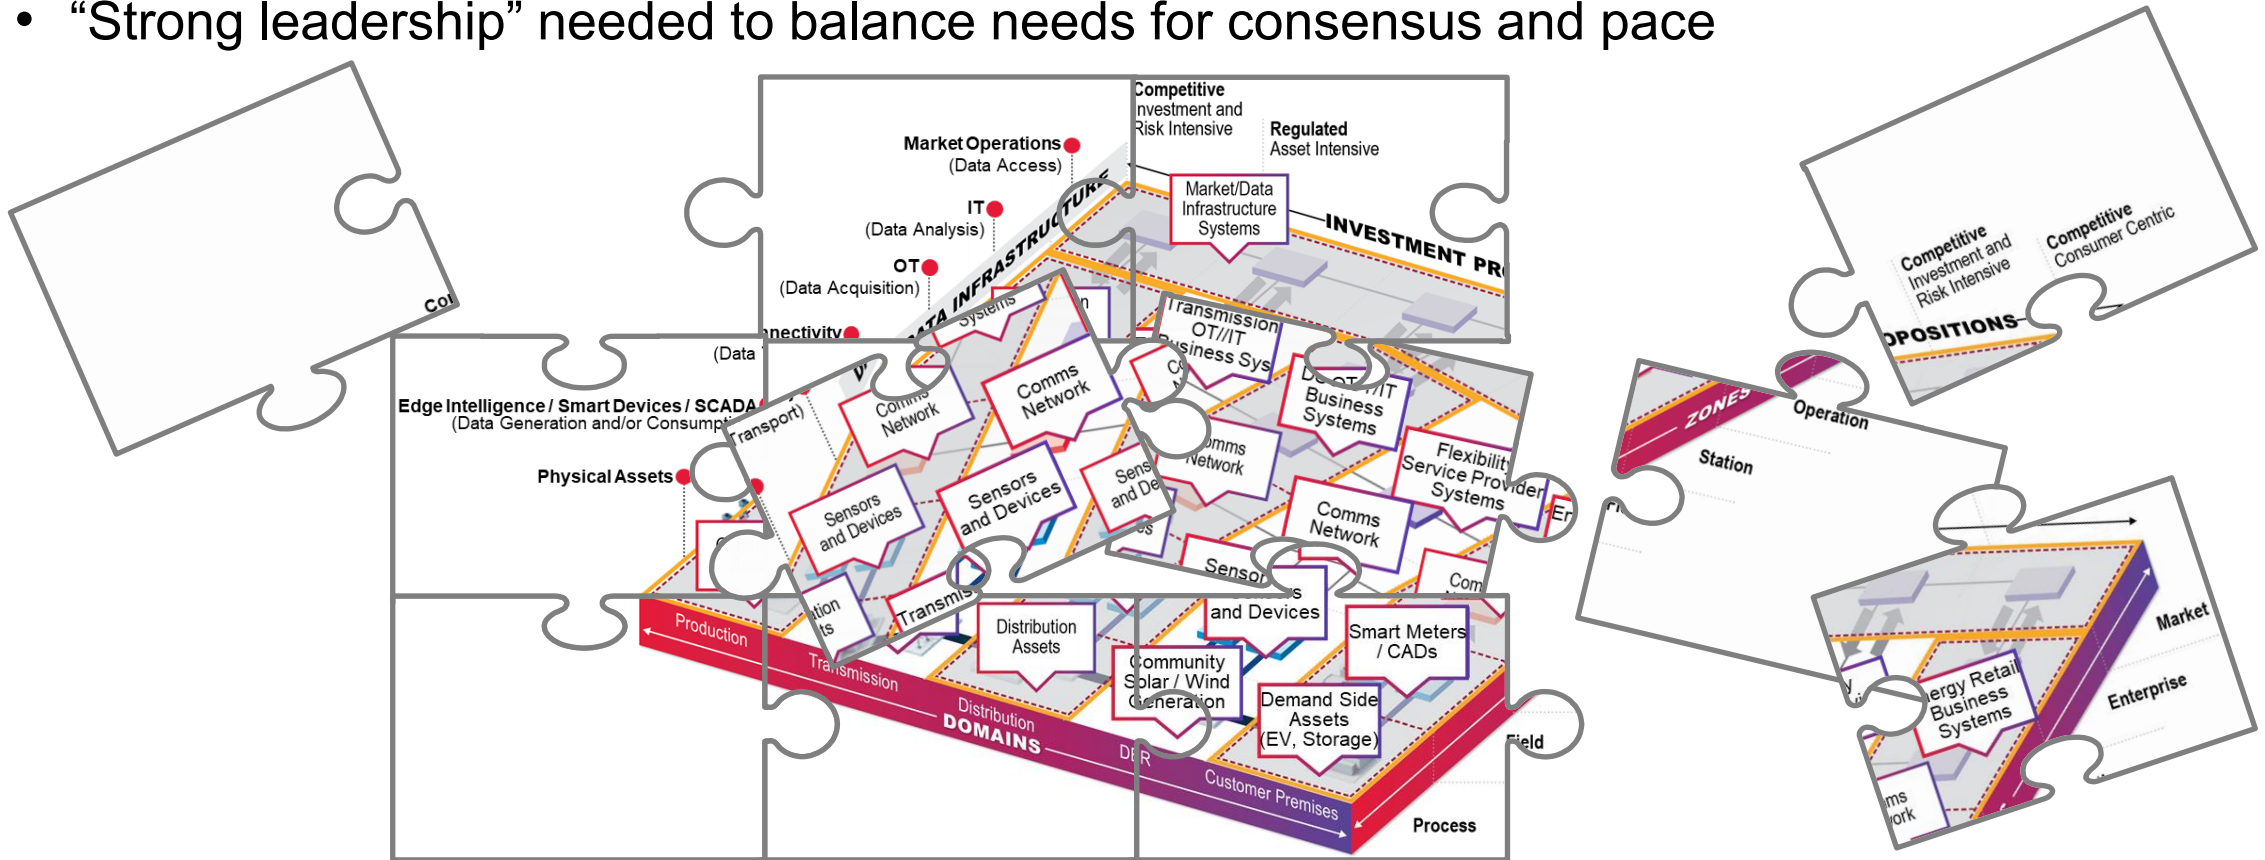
• “Strong leadership” needed to balance needs for consensus and pace

Co

Market Operations
(Data Access)

IT
(Data Analysis)

OT
(Data Acquisition)

nectivity

(Data

Edge Intelligence / Smart Devices / SCADA
(Data Generation and/or Consump

Physical Assets

DATA INFRASTRUCTURE

Competitive
Investment and
Risk Intensive

Regulated
Asset Intensive

Market/Data
Infrastructure
Systems

INVESTMENT PR

Systems

Transmission
OT//IT
Business Sys

DSO OT//IT
Business
Systems

Comms
Network

Comms
Network

Transport)

Comms
Network

Comms
Network

Flexibility
Service Provider
Systems

Er

Sensors
and Devices

Sensors
and Devices

Sens
and De

Sensors
and Devices

Com

tion
ts

Transmis

Distribution
Assets

Community
Solar / Wind
Generation

Demand Side
Assets
(EV, Storage)

Smart Meters
/ CADs

Production

Transmission

Distribution

DOMAINS

DER

Customer Premises

Field

Process

Competitive
Investment and
Risk Intensive

Competitive
Consumer Centric

OPOSITIONS

ZONES

Operation

Station

ergy Retail
Business
Systems

Market

Enterprise

ms
ork